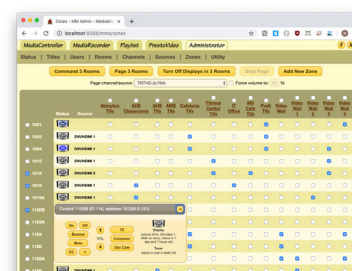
Zones - MM Admin - Mediatio

localhost:8080/mma/zones

MediaController MediaRecorder Playlist PhotoVideo Administrator

Status Titles Users Rooms Channels Sources Zones Utility

Command 3 Rooms Page 3 Rooms Turn Off Displays in 3 Rooms Stop Page Add New Zone

Page channel/source: TNTHD (à794) Force volume to: %

| | Status | Source | Monitor TVs | AHK Classroom | ABS TVs | Cafeteria TVs | Fitness Center TVs | IT Office | MT Cafe TVs | Staff TVs | Video Wall 1 | Video Wall 2 | Video Wall 3 |
|---|---|---|---|---|---|---|---|---|---|---|---|---|---|
| 1001 | | DVIHDMI 1 | | | | | | | | | | | |
| 1002 | | DVIHDMI 1 | | | | | | | | | | | |
| 1004 | | DVIHDMI 1 | | | | | | | | | | | |
| 1010 | | DVIHDMI 1 | | | | | | | | | | | |
| 1015 | | DVIHDMI 1 | | | | | | | | | | | |
| 1016 | | DVIHDMI 1 | | | | | | | | | | | |
| 1020 | | DVIHDMI 1 | | | | | | | | | | | |
| 1030 | | DVIHDMI 1 | | | | | | | | | | | |

Control 1100B (D7 1/6, address 10.530.0.161)

Off On Source Mute VOL TV Computer Doc Cam

Display

1100A
1100B
1100C
1100D
1100E